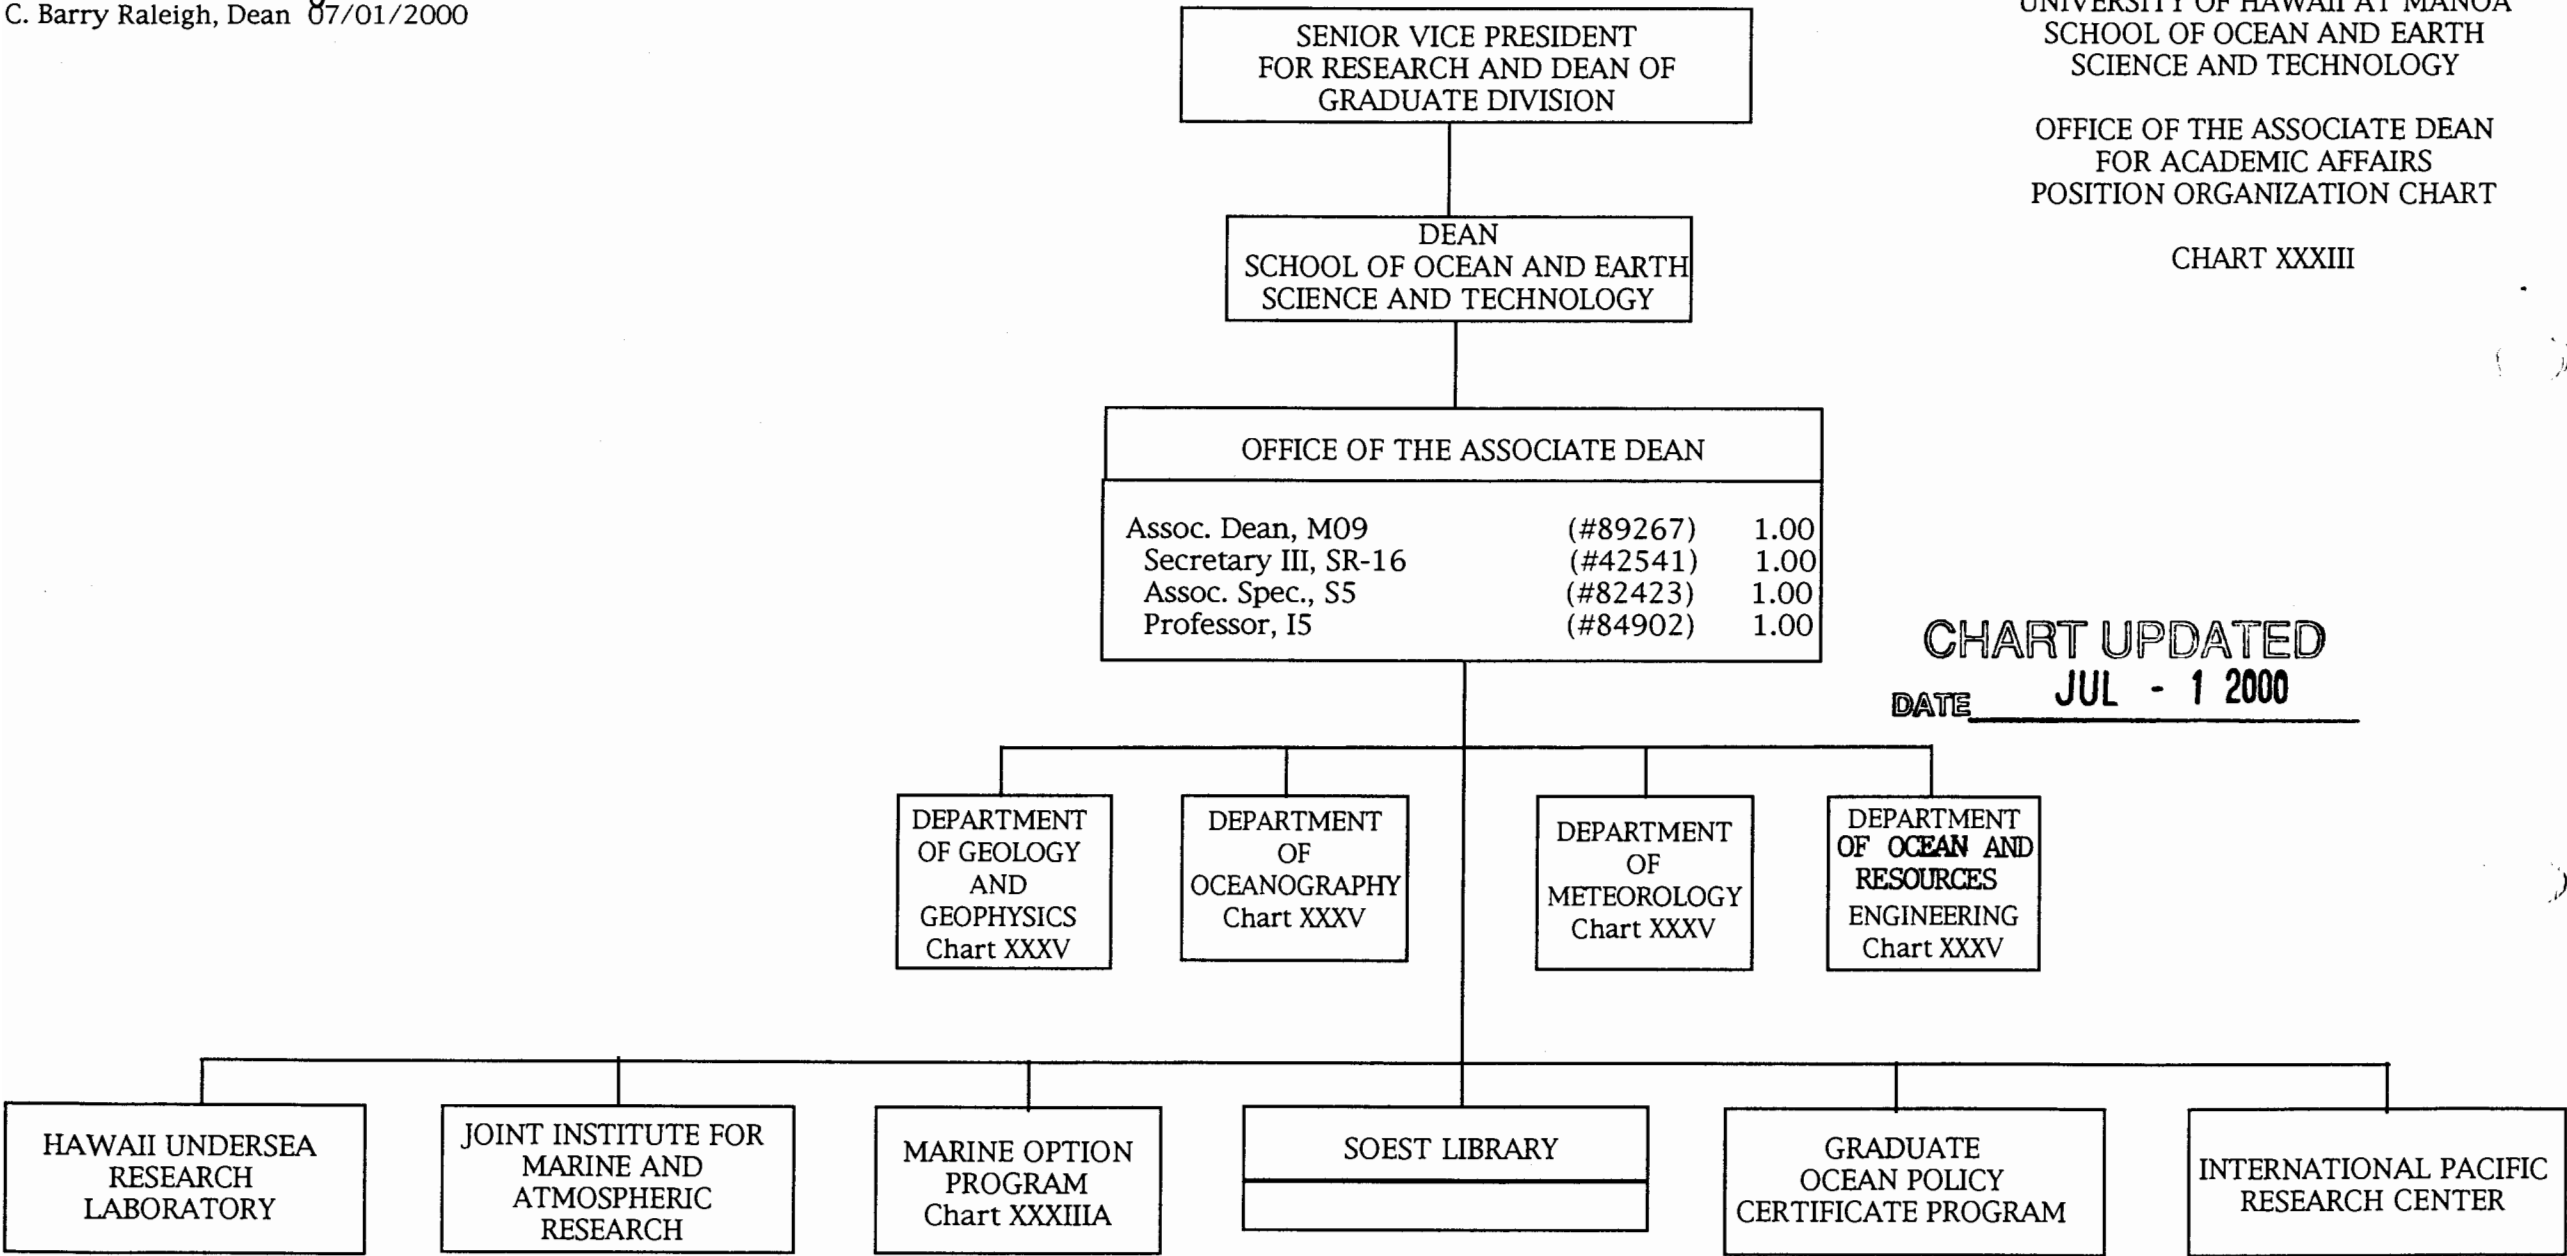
C. Barry Raleigh, Dean 07/01/2000

UNIVERSITY OF HAWAII AT MANOA
SCHOOL OF OCEAN AND EARTH SCIENCE AND TECHNOLOGY

OFFICE OF THE ASSOCIATE DEAN FOR ACADEMIC AFFAIRS
POSITION ORGANIZATION CHART

CHART XXXIII

SENIOR VICE PRESIDENT FOR RESEARCH AND DEAN OF GRADUATE DIVISION

DEAN
SCHOOL OF OCEAN AND EARTH SCIENCE AND TECHNOLOGY

OFFICE OF THE ASSOCIATE DEAN

| | | |
|---|---|---|
| Assoc. Dean, M09 | (#89267) | 1.00 |
| Secretary III, SR-16 | (#42541) | 1.00 |
| Assoc. Spec., S5 | (#82423) | 1.00 |
| Professor, I5 | (#84902) | 1.00 |

CHART UPDATED
DATE JUL - 1 2000

DEPARTMENT OF GEOLOGY AND GEOPHYSICS Chart XXXV

DEPARTMENT OF OCEANOGRAPHY Chart XXXV

DEPARTMENT OF METEOROLOGY Chart XXXV

DEPARTMENT OF OCEAN AND RESOURCES ENGINEERING Chart XXXV

HAWAII UNDERSEA RESEARCH LABORATORY

JOINT INSTITUTE FOR MARINE AND ATMOSPHERIC RESEARCH

MARINE OPTION PROGRAM Chart XXXIIIA

SOEST LIBRARY

GRADUATE OCEAN POLICY CERTIFICATE PROGRAM

INTERNATIONAL PACIFIC RESEARCH CENTER